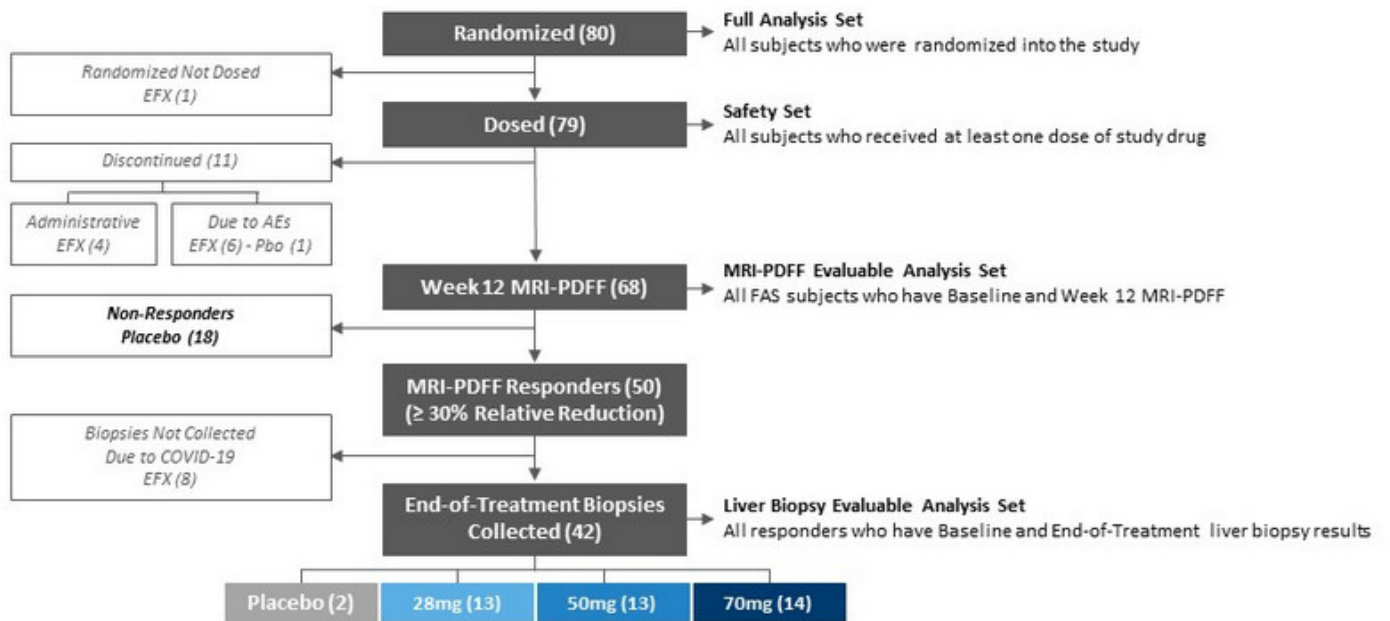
Randomized (80)

Full Analysis Set
All subjects who were randomized into the study

Randomized Not Dosed
EFX (1)

Dosed (79)

Safety Set
All subjects who received at least one dose of study drug

Discontinued (11)

Administrative
EFX (4)

Due to AEs
EFX (6) - Pbo (1)

Week 12 MRI-PDFF (68)

MRI-PDFF Evaluable Analysis Set
All FAS subjects who have Baseline and Week 12 MRI-PDFF

Non-Responders
Placebo (18)

MRI-PDFF Responders (50)
(≥ 30% Relative Reduction)

Biopsies Not Collected
Due to COVID-19
EFX (8)

End-of-Treatment Biopsies
Collected (42)

Liver Biopsy Evaluable Analysis Set
All responders who have Baseline and End-of-Treatment liver biopsy results

Placebo (2)

28mg (13)

50mg (13)

70mg (14)